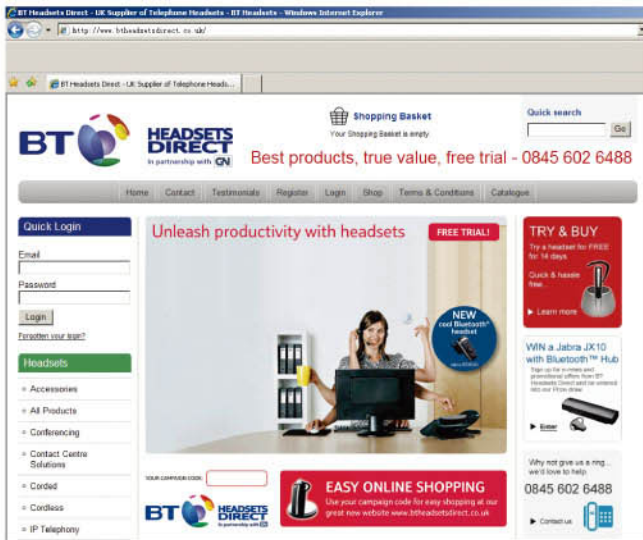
BT Headsets Direct - UK Supplier of Telephone Headsets - BT Headsets - Windows Internet Explorer

http://www.btheadsetsdirect.co.uk/

BT Headsets Direct - UK Supplier of Telephone Heads...

Shopping Basket
Your Shopping Basket is empty

Quick search
Go

BT
HEADSETS DIRECT
In partnership with GN

Best products, true value, free trial - 0845 602 6488

Home | Contact | Testimonials | Register | Login | Shop | Terms & Conditions | Catalogue

Quick Login
Email
Password
Login
Forgotten your login?

Headsets
Accessories
All Products
Conferencing
Contact Centre Solutions
Corded
Cordless
IP Telephony

Unleash productivity with headsets
FREE TRIAL!
NEW
cool Bluetooth® headset
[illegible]

TRY & BUY
Try a headset for FREE for 14 days.
Quick & hassle free...
Learn more

WIN a Jabra JX10 with Bluetooth™ Hub
Sign up for reviews and promotional offers from BT Headsets Direct and be entered into our Prize draw
Enter

Why not give us a ring... we'd love to help
0845 602 6488
Contact us

YOUR CAMPAIGN CODE:

EASY ONLINE SHOPPING
Use your campaign code for easy shopping at our great new website www.btheadsetsdirect.co.uk

BT HEADSETS DIRECT
In partnership with GN